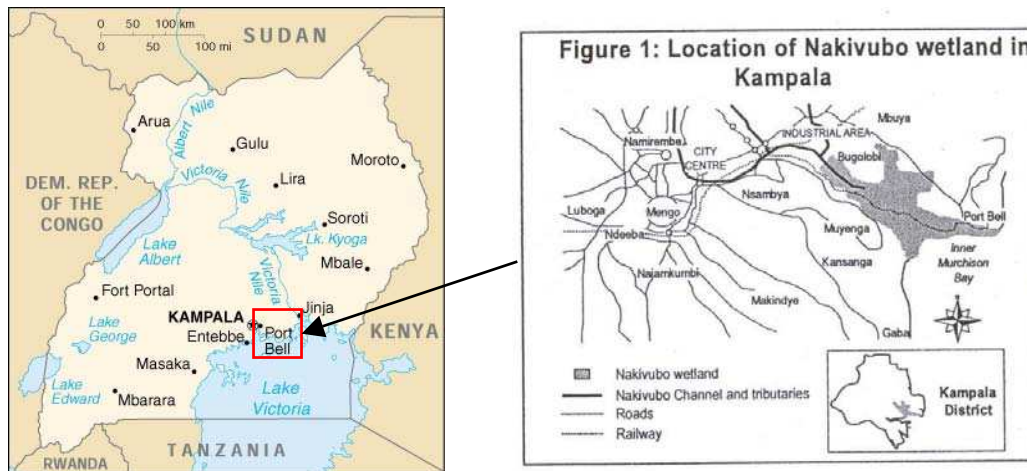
0 50 100 km
0 50 100 mi
SUDAN
Arua
Albert Nile
Gulu
Moroto
Lira
Victoria Nile
DEM. REP. OF THE CONGO
Soroti
Lk. Kyoga
Lake Albert
Mbale
Victoria Nile
Fort Portal
KAMPALA
Jinja
Lake George
Entebbe
Port Bell
KENYA
Masaka
Lake Edward
Mbarara
Lake Victoria
TANZANIA
RWANDA

Figure 1: Location of Nakivubo wetland in Kampala

Mbuya
INDUSTRIAL AREA
Namirembe
CITY CENTRE
Bugolobi
Nsambya
Luboga
Mengo
Port Bell
Muyenga
Ndeeba
Kansanga
Inner Murchison Bay
Najamkumbi
Makindye
Gaba
Nakivubo wetland
Nakivubo Channel and tributaries
Roads
Railway
Kampala District